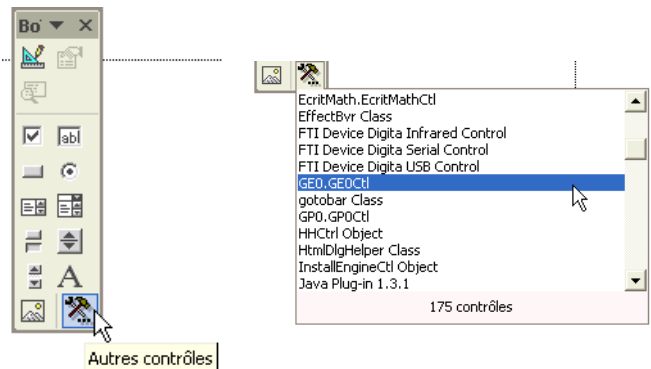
Bo ▼ ✕

abl

A

Autres contrôles

EcritMath.EcritMathCtl
EffectBvr Class
FTI Device Digita Infrared Control
FTI Device Digita Serial Control
FTI Device Digita USB Control
GE0.GE0Ctl
gotobar Class
GP0.GP0Ctl
HHCtrl Object
HtmlDlgHelper Class
InstallEngineCtl Object
Java Plug-in 1.3.1

175 contrôles